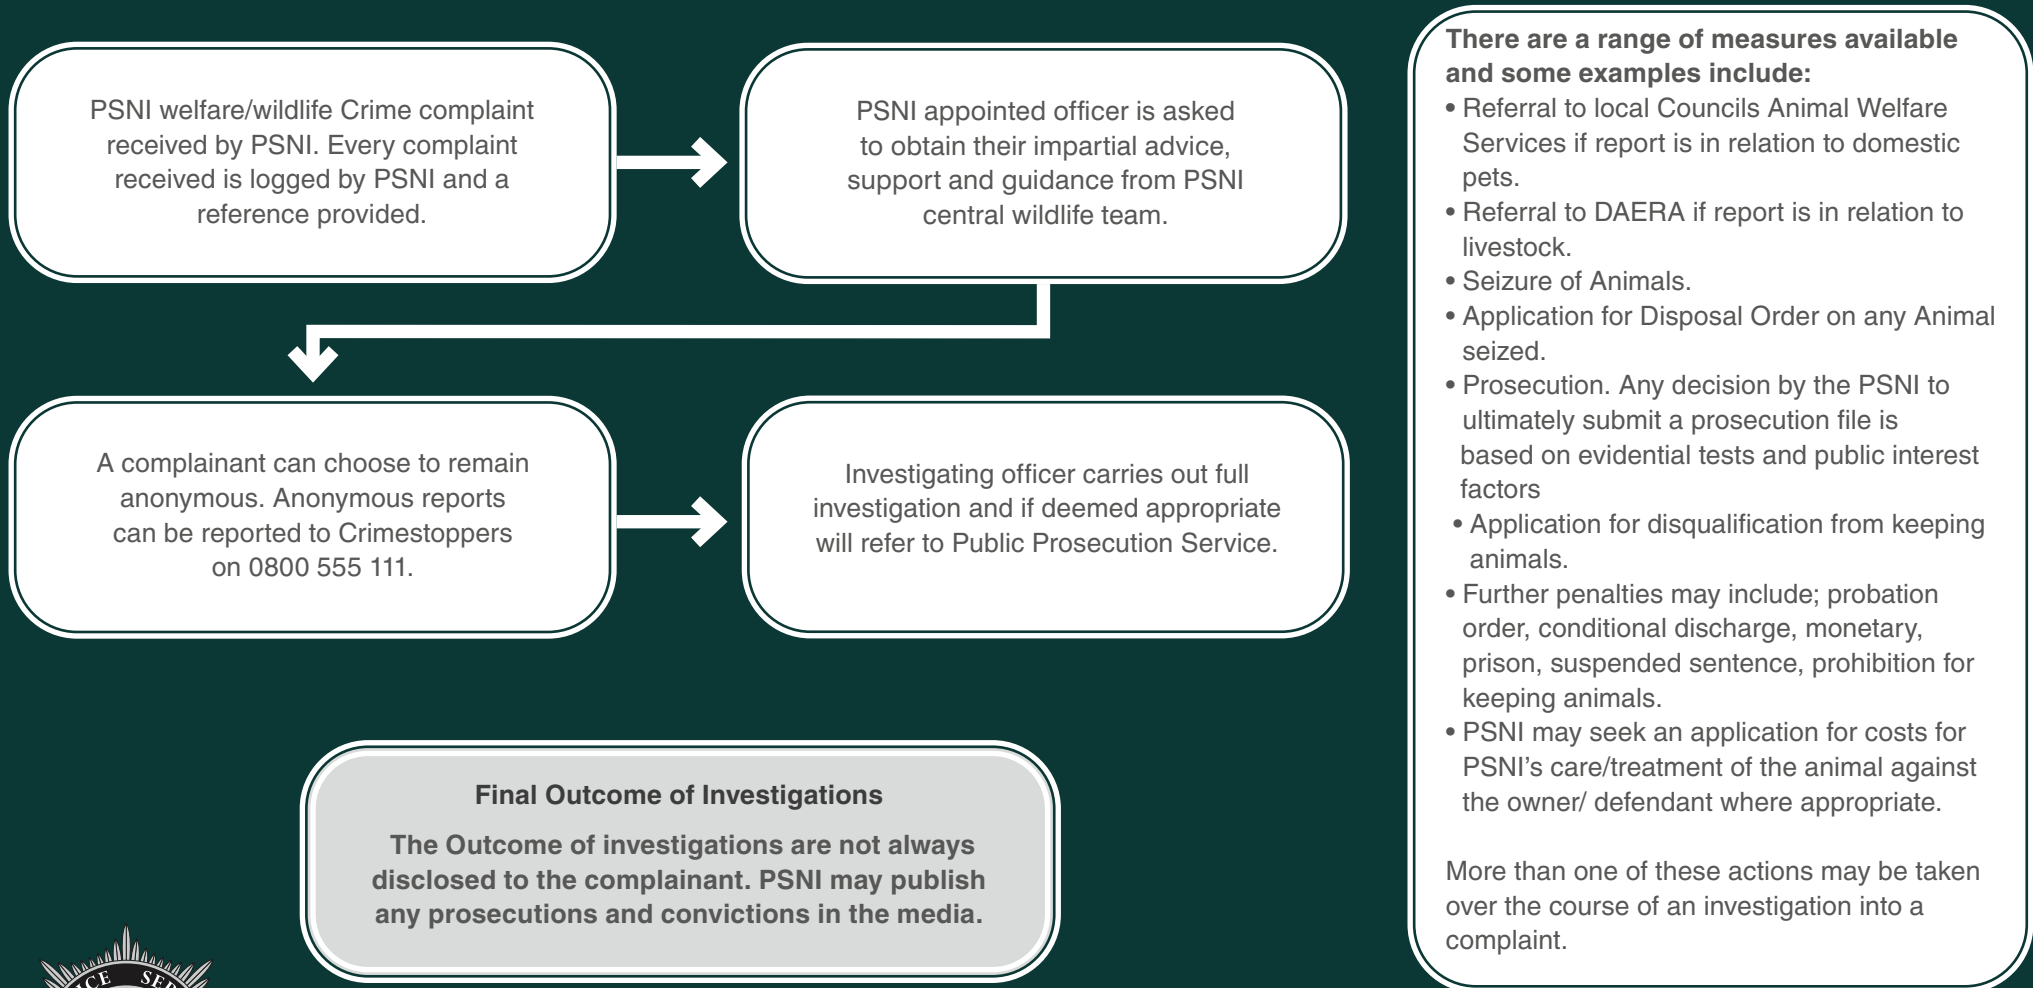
PSNI welfare/wildlife Crime complaint received by PSNI. Every complaint received is logged by PSNI and a reference provided.

PSNI appointed officer is asked to obtain their impartial advice, support and guidance from PSNI central wildlife team.

A complainant can choose to remain anonymous. Anonymous reports can be reported to Crimestoppers on 0800 555 111.

Investigating officer carries out full investigation and if deemed appropriate will refer to Public Prosecution Service.

Final Outcome of Investigations

The Outcome of investigations are not always disclosed to the complainant. PSNI may publish any prosecutions and convictions in the media.

There are a range of measures available and some examples include:
• Referral to local Councils Animal Welfare Services if report is in relation to domestic pets.
• Referral to DAERA if report is in relation to livestock.
• Seizure of Animals.
• Application for Disposal Order on any Animal seized.
• Prosecution. Any decision by the PSNI to ultimately submit a prosecution file is based on evidential tests and public interest factors
• Application for disqualification from keeping animals.
• Further penalties may include; probation order, conditional discharge, monetary, prison, suspended sentence, prohibition for keeping animals.
• PSNI may seek an application for costs for PSNI's care/treatment of the animal against the owner/ defendant where appropriate.

More than one of these actions may be taken over the course of an investigation into a complaint.

ICE SE